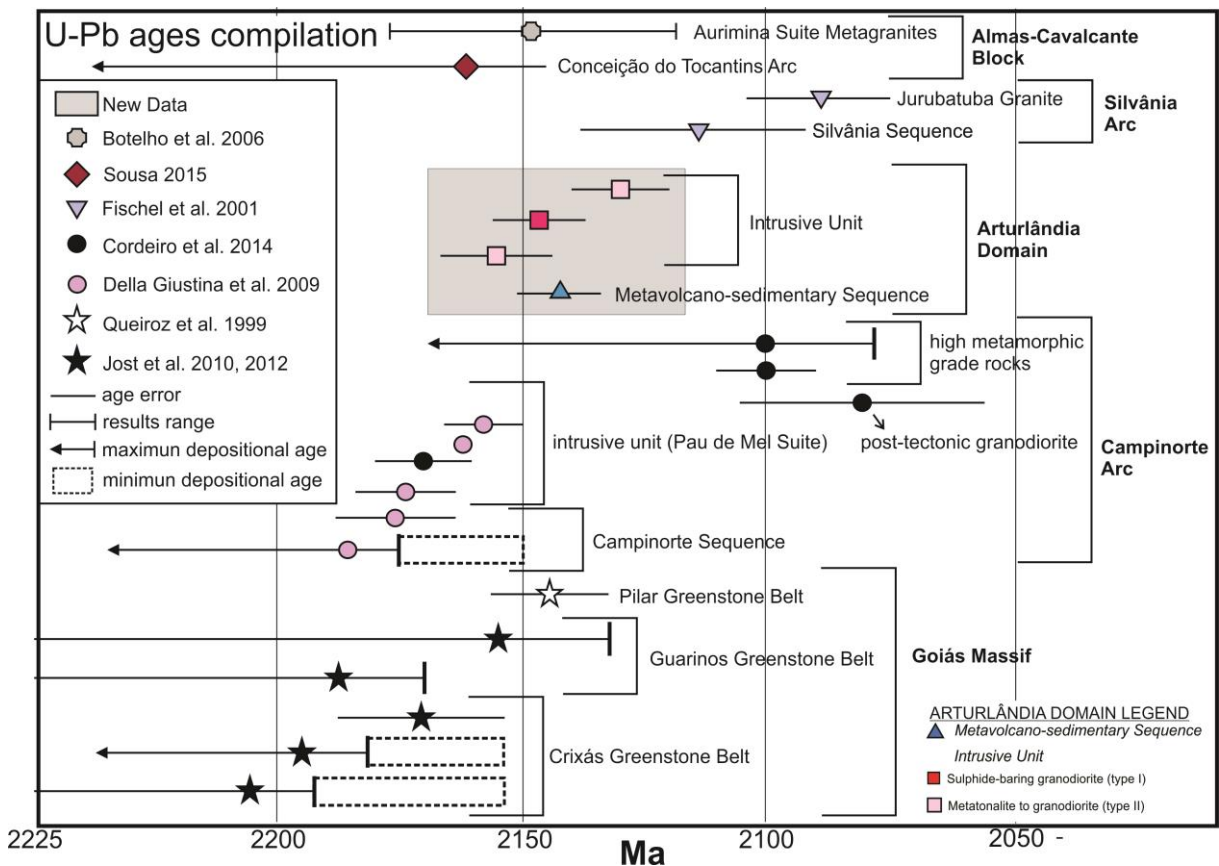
U-Pb ages compilation

Aurimina Suite Metagranites
Conceição do Tocantins Arc
Almas-Cavalcante Block
Jurubatuba Granite
Silvânia Sequence
Silvânia Arc

New Data
Botelho et al. 2006
Sousa 2015
Fischel et al. 2001
Cordeiro et al. 2014
Della Giustina et al. 2009
Queiroz et al. 1999
Jost et al. 2010, 2012
age error
results range
maximun depositional age
minimun depositional age

Intrusive Unit
Metavolcano-sedimentary Sequence
Arturlândia Domain
high metamorphic grade rocks
post-tectonic granodiorite
intrusive unit (Pau de Mel Suite)
Campinorte Sequence
Campinorte Arc
Pilar Greenstone Belt
Guarinos Greenstone Belt
Goiás Massif
Crixás Greenstone Belt

ARTURLÂNDIA DOMAIN LEGEND
Metavolcano-sedimentary Sequence
Intrusive Unit
Sulphide-baring granodiorite (type I)
Metatonalite to granodiorite (type II)

2225
2200
2150
2100
2050 -
Ma